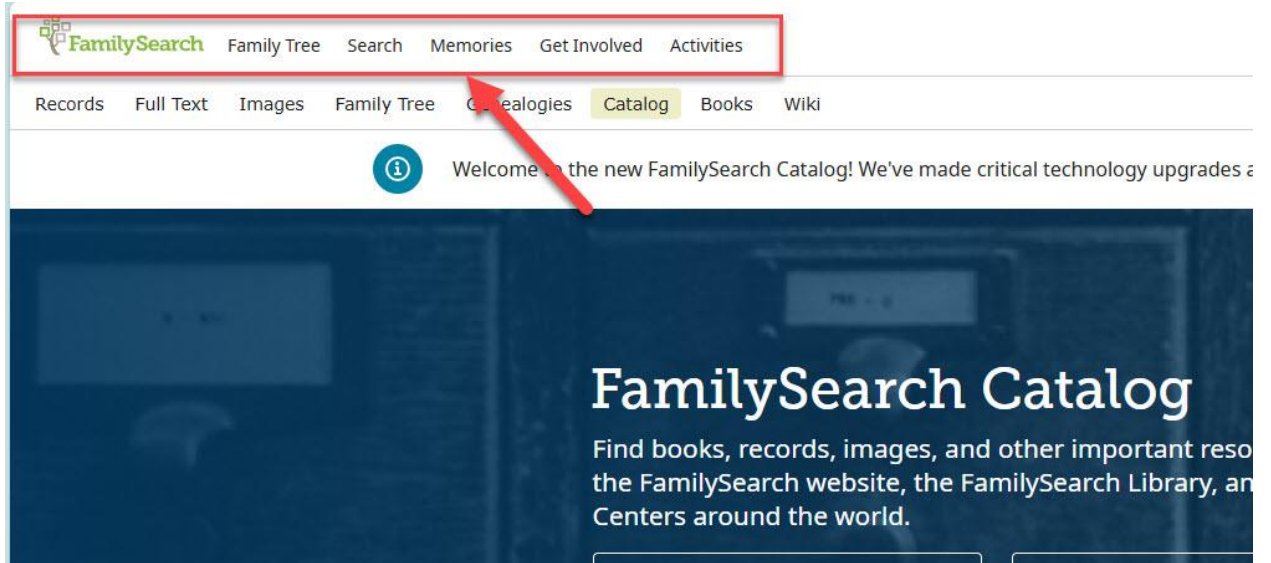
FamilySearch Family Tree Search Memories Get Involved Activities

Records Full Text Images Family Tree G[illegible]ealogies Catalog Books Wiki

Welcome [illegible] the new FamilySearch Catalog! We've made critical technology upgrades a

FamilySearch Catalog

Find books, records, images, and other important reso the FamilySearch website, the FamilySearch Library, an Centers around the world.